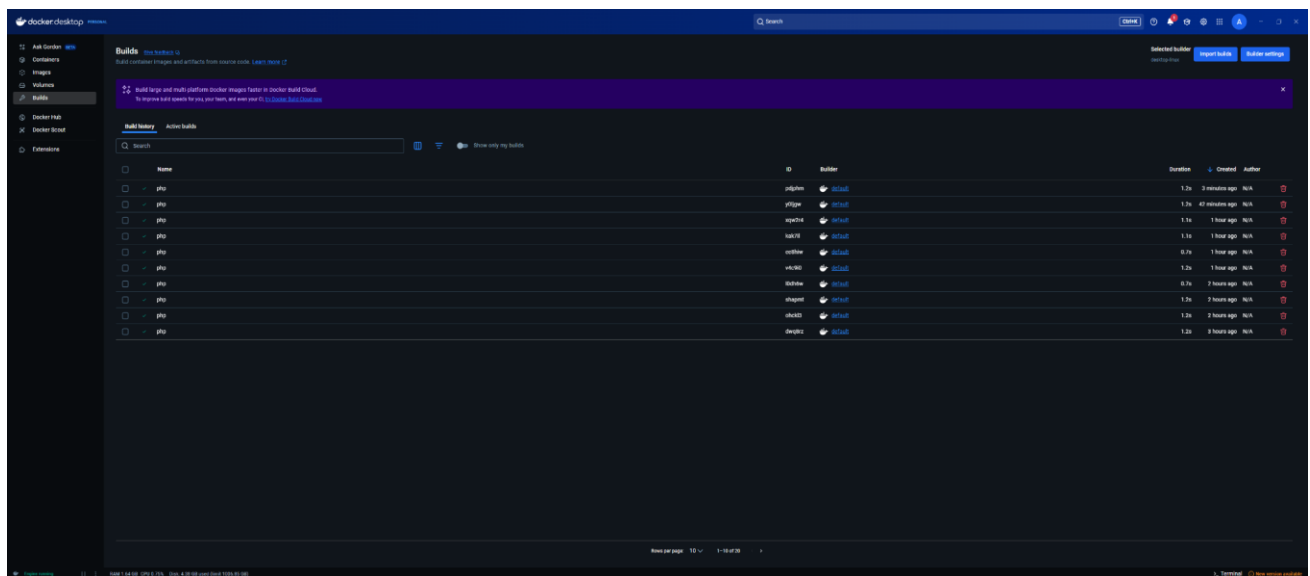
docker desktop

Q Search

Ctrl+K

A

Ask Gordon BETA
Containers
Images
Volumes
Builds
Docker Hub
Docker Scout
Extensions

Builds Give feedback

Build container images and artifacts from source code. Learn more

Selected builder
Desktop-linux

Import builds

Builder settings

Build large and multi platform Docker images faster in Docker Build Cloud.
To improve build speeds for you, your team, and even your CI, try Docker Build Cloud now

Build history Active builds

Q Search

Show only my builds

| | Name | ID | Builder | Duration | Created | Author |
|---|---|---|---|---|---|---|
| | php | pdgphm | default | 1.2s | 2 minutes ago | N/A |
| | php | y0ljgw | default | 1.3s | 47 minutes ago | N/A |
| | php | mjw7r4 | default | 1.1s | 1 hour ago | N/A |
| | php | lsak78 | default | 1.1s | 1 hour ago | N/A |
| | php | cnt9ow | default | 0.7s | 1 hour ago | N/A |
| | php | v4c9i0 | default | 1.2s | 1 hour ago | N/A |
| | php | l0dnbw | default | 0.7s | 2 hours ago | N/A |
| | php | shapmt | default | 1.2s | 2 hours ago | N/A |
| | php | ohckl3 | default | 1.2s | 2 hours ago | N/A |
| | php | dwqtc | default | 1.2s | 3 hours ago | N/A |

Rows per page 10 1–10 of 39

Engine running

RAM 1.64 GB CPU 0.75% Disk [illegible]

Terminal New version available